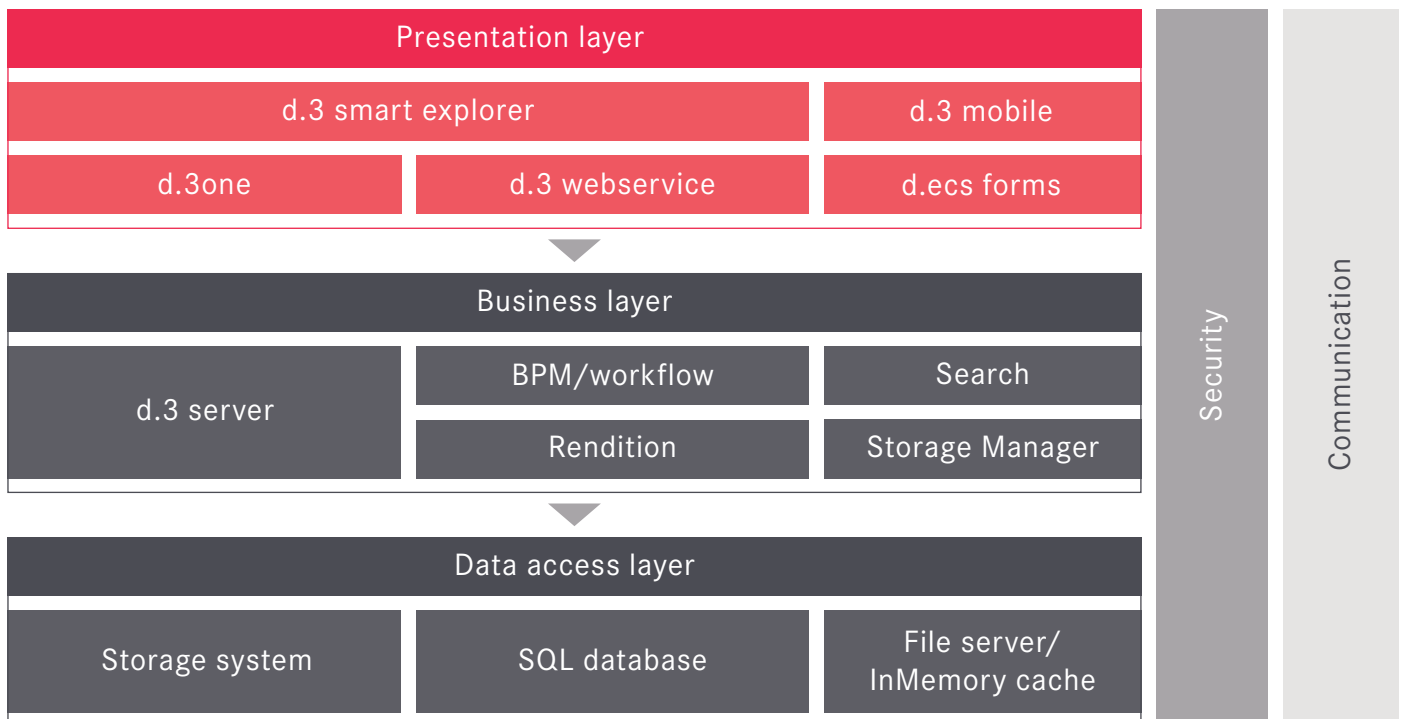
Presentation layer

d.3 smart explorer

d.3 mobile

d.3one

d.3 webservice

d.ecs forms

Business layer

d.3 server

BPM/workflow

Search

Rendition

Storage Manager

Data access layer

Storage system

SQL database

File server/ InMemory cache

Security

Communication